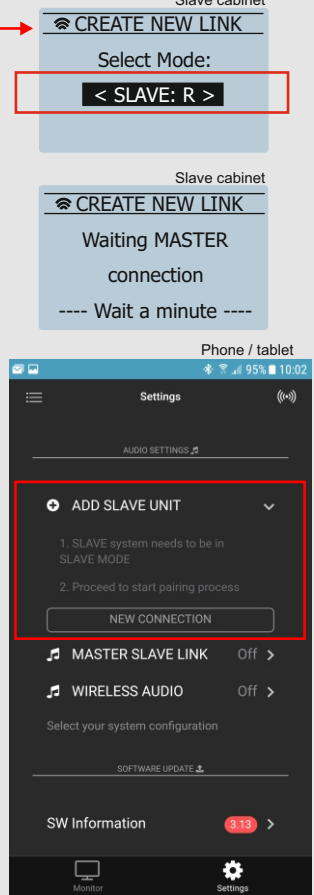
Slave cabinet

CREATE NEW LINK

Select Mode:

< SLAVE: R >

Slave cabinet

CREATE NEW LINK

Waiting MASTER

connection

---- Wait a minute ----

Phone / tablet

95% 10:02

Settings

AUDIO SETTINGS

ADD SLAVE UNIT

1. SLAVE system needs to be in SLAVE MODE

2. Proceed to start pairing process

NEW CONNECTION

MASTER SLAVE LINK Off

WIRELESS AUDIO Off

Select your system configuration

SOFTWARE UPDATE

SW Information 3.13

Monitor

Settings